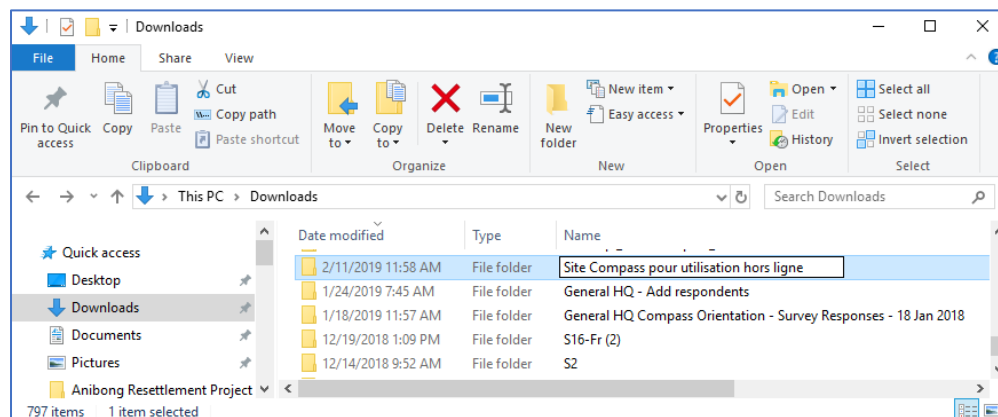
Downloads

File Home Share View

Pin to Quick access
Copy
Paste
Cut
Copy path
Paste shortcut
Clipboard

Move to
Copy to
Delete
Rename
Organize

New folder
New item
Easy access
New

Properties
Open
Edit
History
Open

Select all
Select none
Invert selection
Select

This PC > Downloads

Search Downloads

Quick access
Desktop
Downloads
Documents
Pictures
Anibong Resettlement Project

| Date modified | Type | Name |
|---|---|---|
| 2/11/2019 11:58 AM | File folder | Site Compass pour utilisation hors ligne |
| 1/24/2019 7:45 AM | File folder | General HQ - Add respondents |
| 1/18/2019 11:57 AM | File folder | General HQ Compass Orientation - Survey Responses - 18 Jan 2018 |
| 12/19/2018 1:09 PM | File folder | S16-Fr (2) |
| 12/14/2018 9:52 AM | File folder | S2 |

797 items 1 item selected